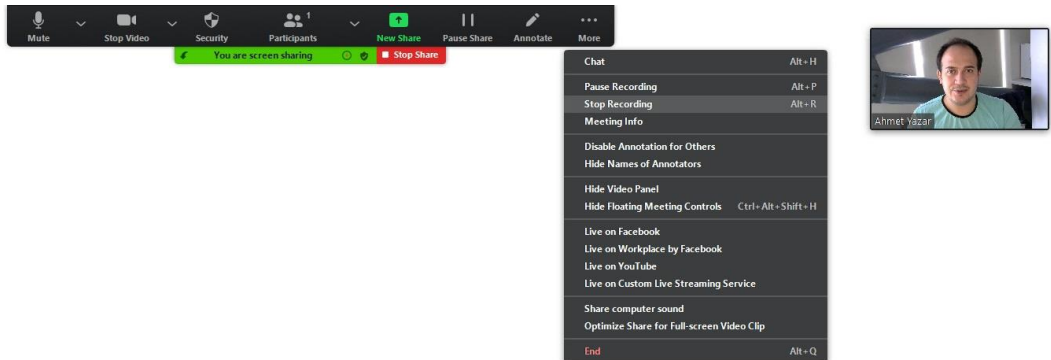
Mute Stop Video Security Participants 1 New Share Pause Share Annotate More

You are screen sharing Stop Share

Chat Alt+H

Pause Recording Alt+P
Stop Recording Alt+R
Meeting Info

Disable Annotation for Others
Hide Names of Annotators

Hide Video Panel
Hide Floating Meeting Controls Ctrl+Alt+Shift+H

Live on Facebook
Live on Workplace by Facebook
Live on YouTube
Live on Custom Live Streaming Service

Share computer sound
Optimize Share for Full-screen Video Clip

End Alt+Q

Ahmet Yazar